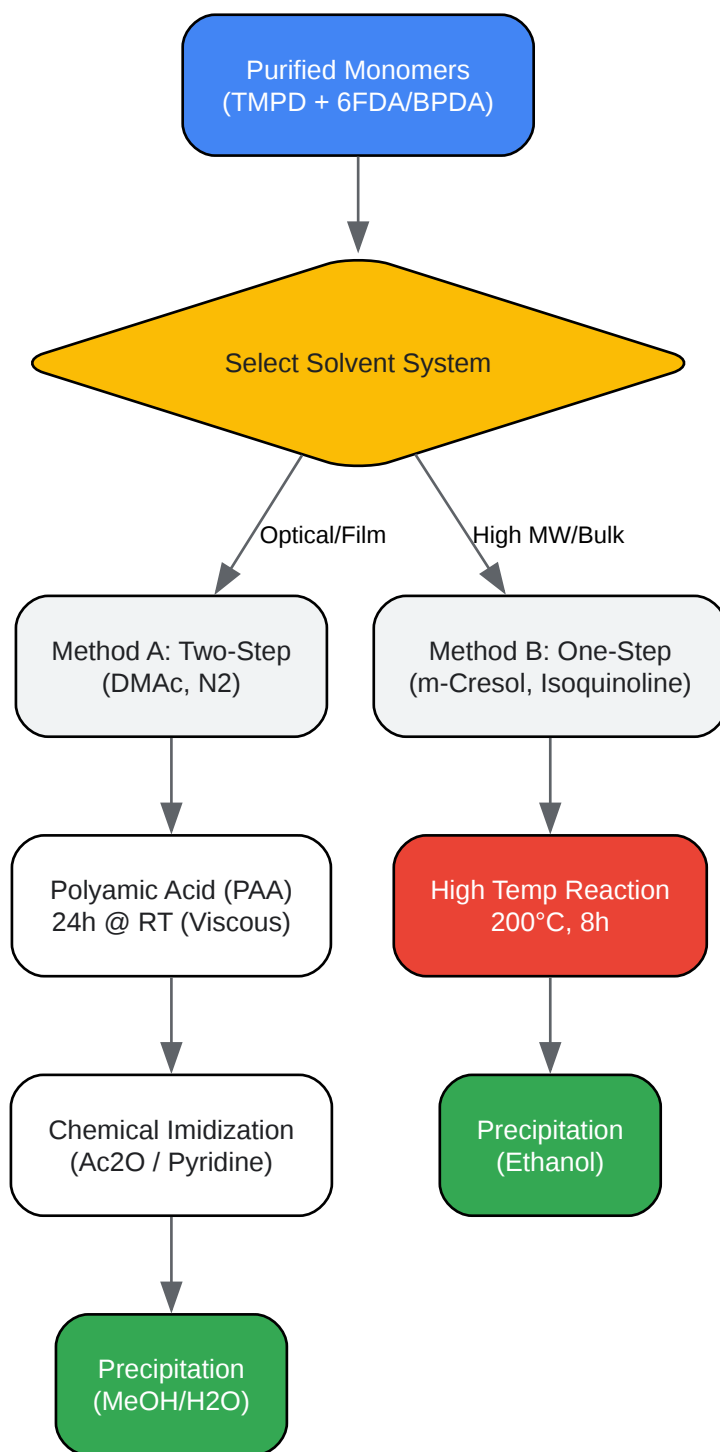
Purified Monomers
(TMPD + 6FDA/BPDA)

Select Solvent System

Optical/Film

High MW/Bulk

Method A: Two-Step
(DMAc, N2)

Polyamic Acid (PAA)
24h @ RT (Viscous)

Chemical Imidization
(Ac2O / Pyridine)

Precipitation
(MeOH/H2O)

Method B: One-Step
(m-Cresol, Isoquinoline)

High Temp Reaction
200°C, 8h

Precipitation
(Ethanol)